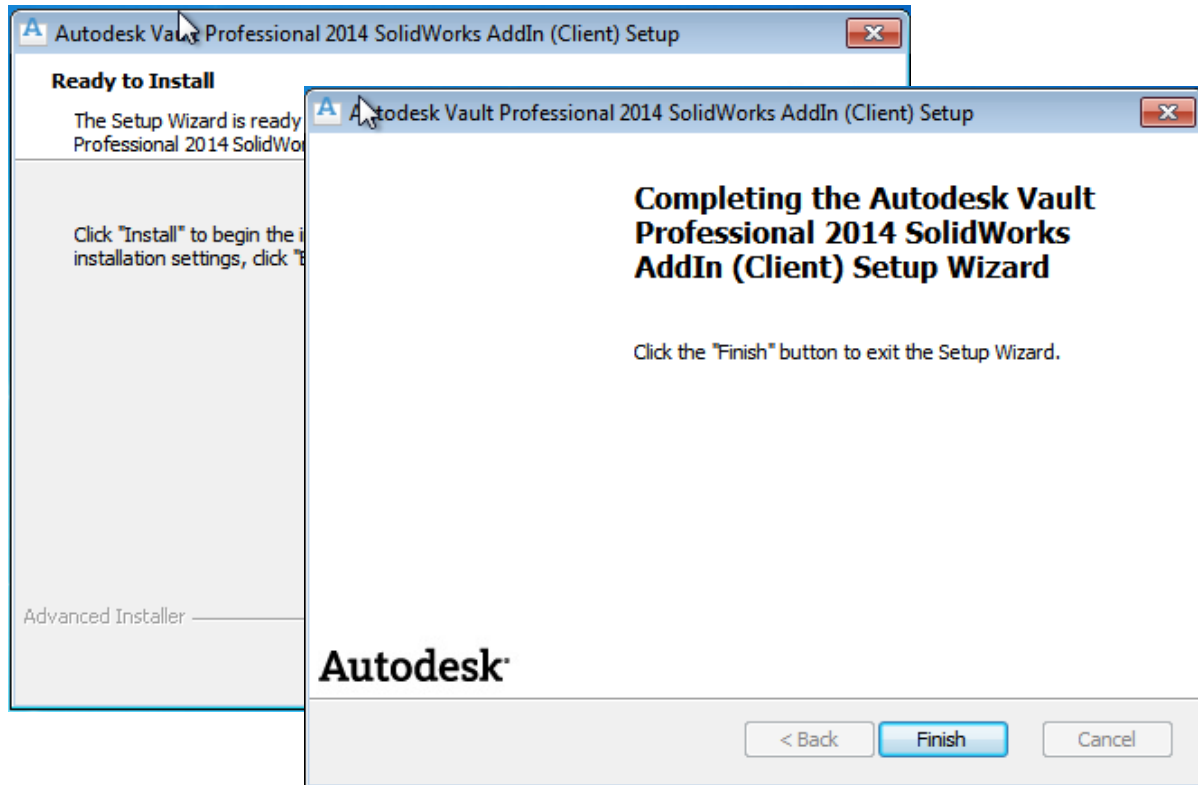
Autodesk Vault Professional 2014 SolidWorks AddIn (Client) Setup

Ready to Install

The Setup Wizard is ready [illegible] Professional 2014 SolidWor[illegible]

Click "Install" to begin the i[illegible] installation settings, click "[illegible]

Advanced Installer

Autodesk Vault Professional 2014 SolidWorks AddIn (Client) Setup

Completing the Autodesk Vault Professional 2014 SolidWorks AddIn (Client) Setup Wizard

Click the "Finish" button to exit the Setup Wizard.

Autodesk

< Back

Finish

Cancel